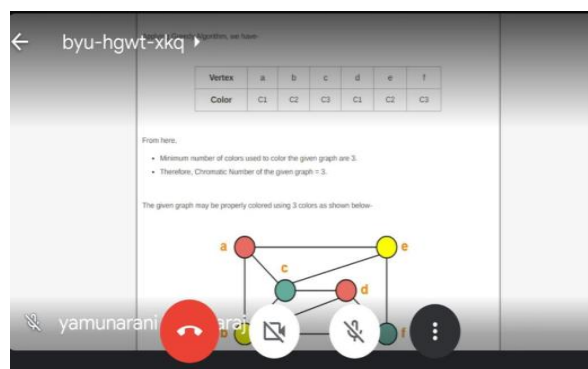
byu-hgwt-xkq

Greedy Algorithm, we have-

| Vertex | a | b | c | d | e | f |
|---|---|---|---|---|---|---|
| Color | C1 | C2 | C3 | C1 | C2 | C3 |

From here,

- Minimum number of colors used to color the given graph are 3.
- Therefore, Chromatic Number of the given graph = 3.

The given graph may be properly colored using 3 colors as shown below-

a
e
c
d
f

yamunarani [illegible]raj